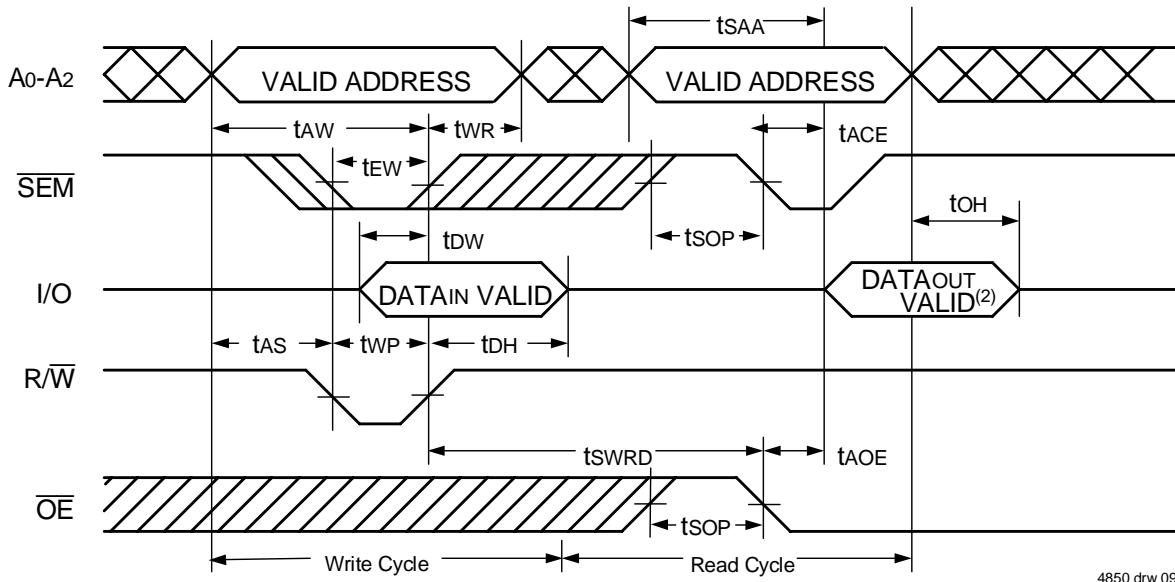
$t_{SAA}$

A0-A2

VALID ADDRESS

VALID ADDRESS

$t_{AW}$

$t_{WR}$

$t_{ACE}$

$\overline{SEM}$

$t_{EW}$

$t_{OH}$

$t_{DW}$

$t_{SOP}$

I/O

DATAIN VALID

DATAOUT VALID$^{(2)}$

$t_{AS}$

$t_{WP}$

$t_{DH}$

R/$\overline{W}$

$t_{SWRD}$

$t_{AOE}$

$\overline{OE}$

$t_{SOP}$

Write Cycle

Read Cycle

4850 drw 09